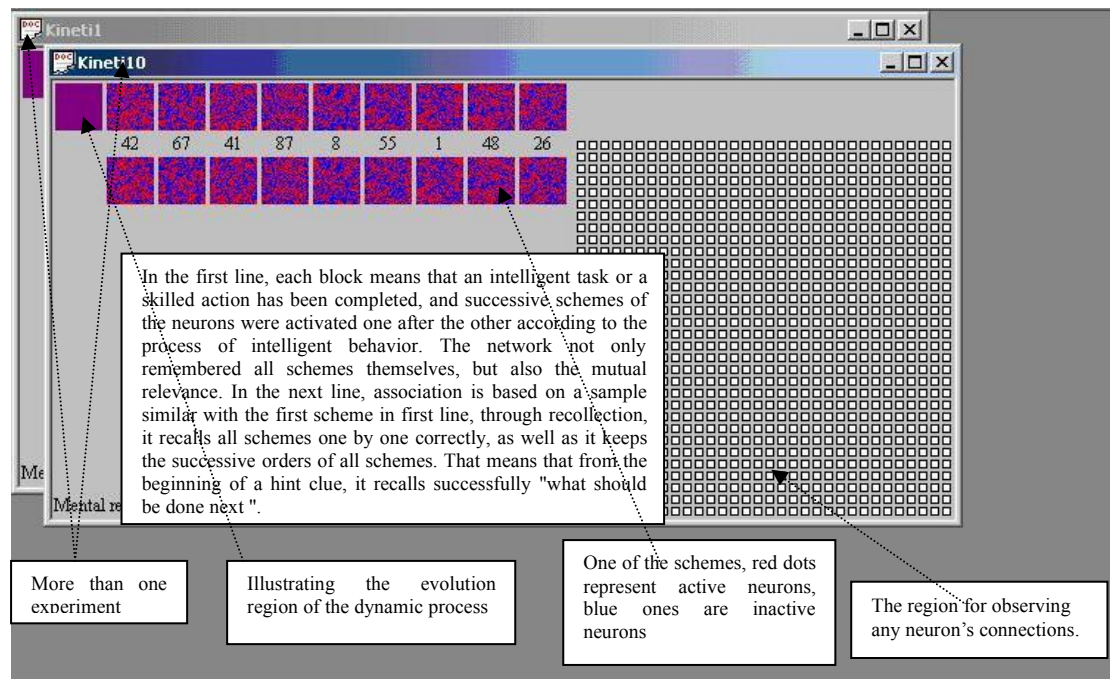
Kineti1

Kineti10

42 67 41 87 8 55 1 48 26

In the first line, each block means that an intelligent task or a skilled action has been completed, and successive schemes of the neurons were activated one after the other according to the process of intelligent behavior. The network not only remembered all schemes themselves, but also the mutual relevance. In the next line, association is based on a sample similar with the first scheme in first line, through recollection, it recalls all schemes one by one correctly, as well as it keeps the successive orders of all schemes. That means that from the beginning of a hint clue, it recalls successfully "what should be done next ".

Me

Mental re

More than one experiment

Illustrating the evolution region of the dynamic process

One of the schemes, red dots represent active neurons, blue ones are inactive neurons

The region for observing any neuron's connections.